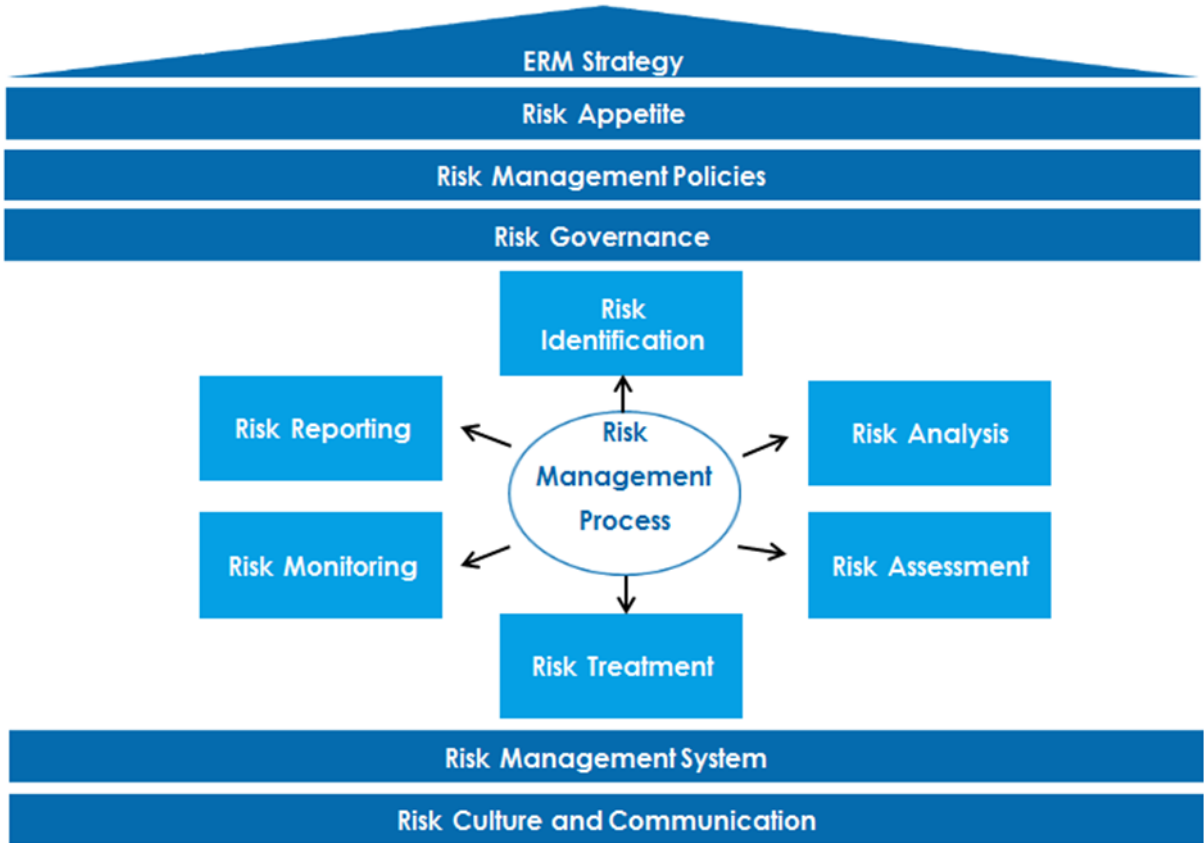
ERM Strategy

Risk Appetite

Risk Management Policies

Risk Governance

Risk Identification

Risk Reporting

Risk Management Process

Risk Analysis

Risk Monitoring

Risk Assessment

Risk Treatment

Risk Management System

Risk Culture and Communication